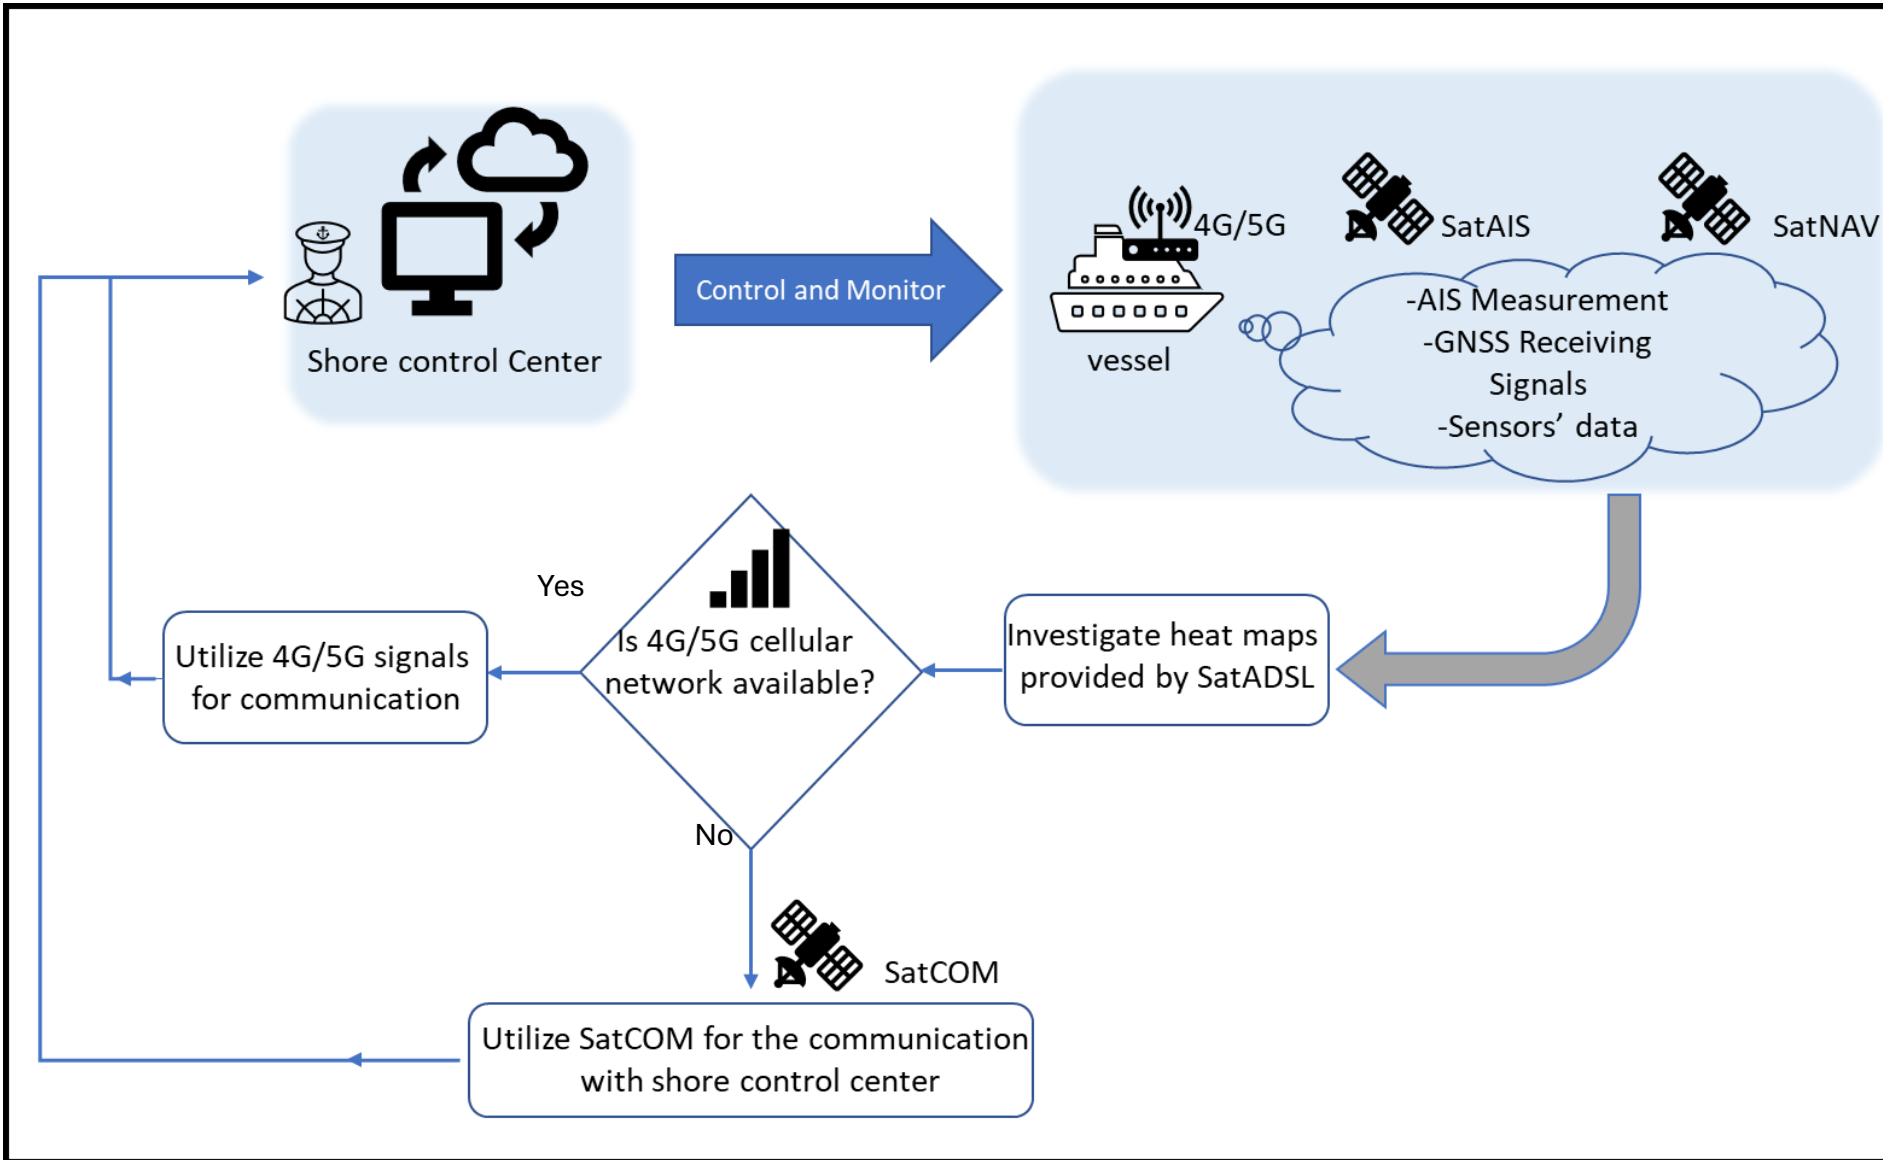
Shore control Center

Control and Monitor

4G/5G

SatAIS

SatNAV

vessel

-AIS Measurement
-GNSS Receiving Signals
-Sensors' data

Investigate heat maps provided by SatADSL

Is 4G/5G cellular network available?

Yes

Utilize 4G/5G signals for communication

No

SatCOM

Utilize SatCOM for the communication with shore control center